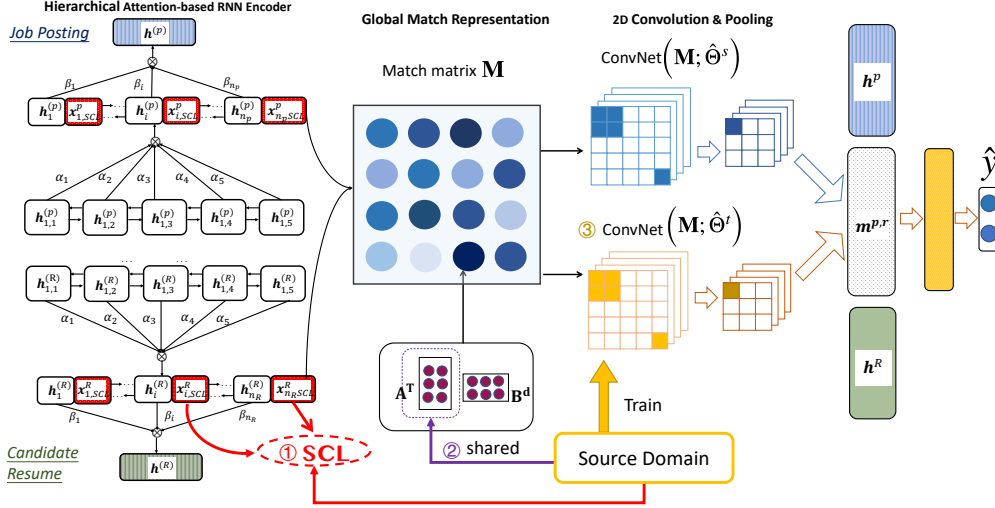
Hierarchical Attention-based RNN Encoder

Job Posting

$\boldsymbol{h}^{(p)}$

$\beta_1$ $\beta_i$ $\beta_{n_p}$

$\boldsymbol{h}_1^{(p)}$ $\boldsymbol{x}_{1,SCL}^{p}$ $\boldsymbol{h}_i^{(p)}$ $\boldsymbol{x}_{i,SCL}^{p}$ $\boldsymbol{h}_{n_p}^{(p)}$ $\boldsymbol{x}_{n_pSCL}^{p}$

$\alpha_1$ $\alpha_2$ $\alpha_3$ $\alpha_4$ $\alpha_5$

$\boldsymbol{h}_{1,1}^{(p)}$ $\boldsymbol{h}_{1,2}^{(p)}$ $\boldsymbol{h}_{1,3}^{(p)}$ $\boldsymbol{h}_{1,4}^{(p)}$ $\boldsymbol{h}_{1,5}^{(p)}$

$\boldsymbol{h}_{1,1}^{(R)}$ $\boldsymbol{h}_{1,2}^{(R)}$ $\boldsymbol{h}_{1,3}^{(R)}$ $\boldsymbol{h}_{1,4}^{(R)}$ $\boldsymbol{h}_{1,5}^{(R)}$

$\alpha_1$ $\alpha_2$ $\alpha_3$ $\alpha_4$ $\alpha_5$

$\boldsymbol{h}_1^{(R)}$ $\boldsymbol{x}_{1,SCL}^{R}$ $\boldsymbol{h}_i^{(R)}$ $\boldsymbol{x}_{i,SCL}^{R}$ $\boldsymbol{h}_{n_R}^{(R)}$ $\boldsymbol{x}_{n_RSCL}^{R}$

$\beta_1$ $\beta_i$ $\beta_{n_R}$

Candidate Resume

$\boldsymbol{h}^{(R)}$

① SCL

Global Match Representation

Match matrix $\mathbf{M}$

$\mathbf{A^T}$ $\mathbf{B^d}$

② shared

2D Convolution & Pooling

ConvNet$\left(\mathbf{M};\hat{\Theta}^s\right)$

③ ConvNet$\left(\mathbf{M};\hat{\Theta}^t\right)$

Train

Source Domain

$\boldsymbol{h}^p$

$\boldsymbol{m}^{p,r}$

$\boldsymbol{h}^R$

$\hat{y}$